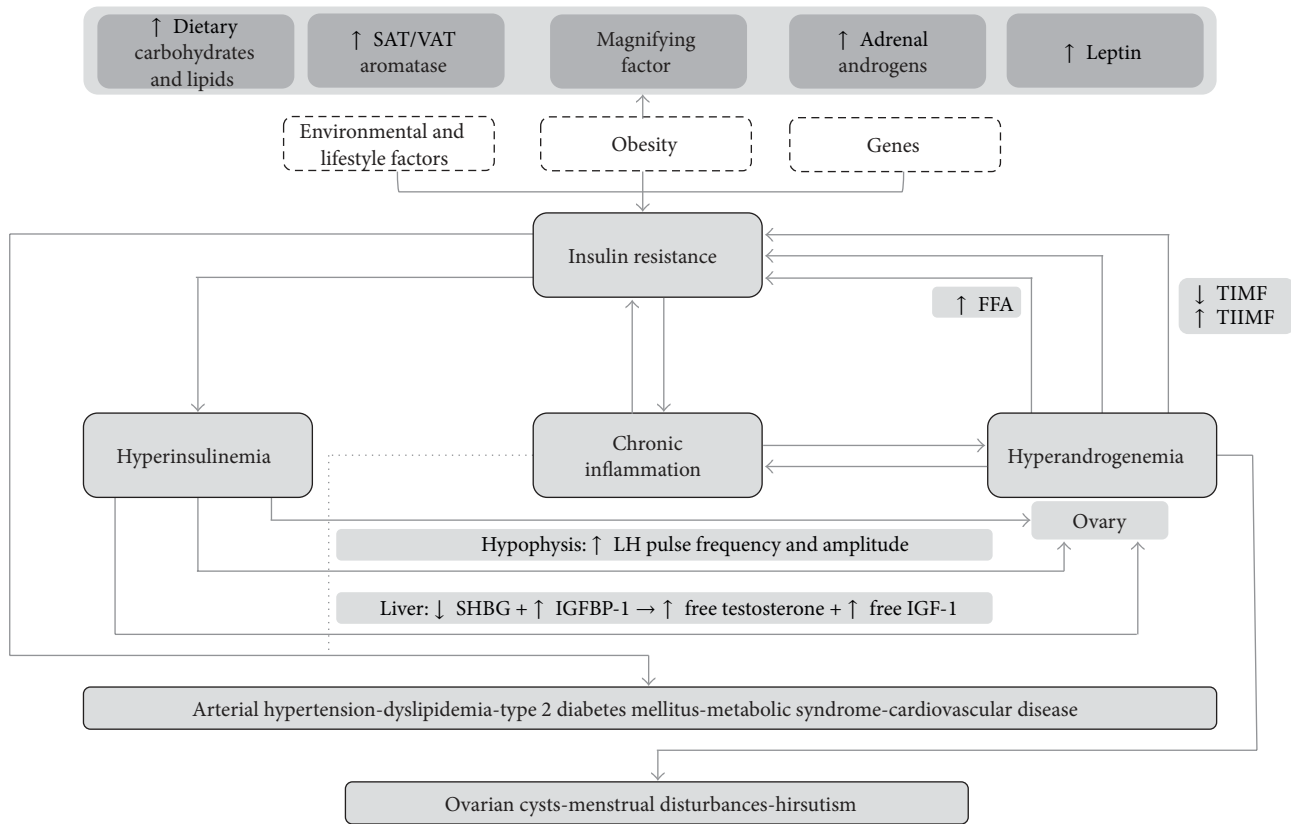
↑ Dietary carbohydrates and lipids

↑ SAT/VAT aromatase

Magnifying factor

↑ Adrenal androgens

↑ Leptin

Environmental and lifestyle factors

Obesity

Genes

Insulin resistance

↑ FFA

↓ TIMF
↑ TIIMF

Hyperinsulinemia

Chronic inflammation

Hyperandrogenemia

Ovary

Hypophysis: ↑ LH pulse frequency and amplitude

Liver: ↓ SHBG + ↑ IGFBP-1 → ↑ free testosterone + ↑ free IGF-1

Arterial hypertension-dyslipidemia-type 2 diabetes mellitus-metabolic syndrome-cardiovascular disease

Ovarian cysts-menstrual disturbances-hirsutism